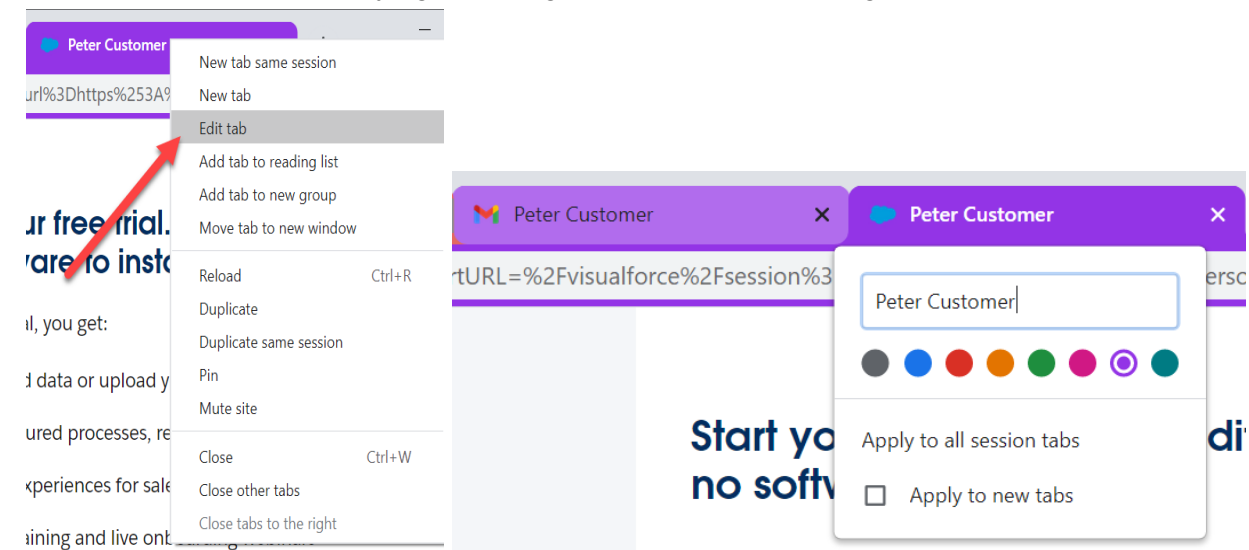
Peter Customer

url%3Dhttps%253A%

New tab same session
New tab
Edit tab
Add tab to reading list
Add tab to new group
Move tab to new window

Reload Ctrl+R
Duplicate
Duplicate same session
Pin
Mute site

Close Ctrl+W
Close other tabs
Close tabs to the right

ur free trial.
vare to insta

l, you get:
d data or upload y
ured processes, re
xperiences for sale
aining and live onb

Peter Customer ✕
Peter Customer ✕

rtURL=%2Fvisualforce%2Fsession%3

Peter Customer

Apply to all session tabs
Apply to new tabs

Start yo
no softv